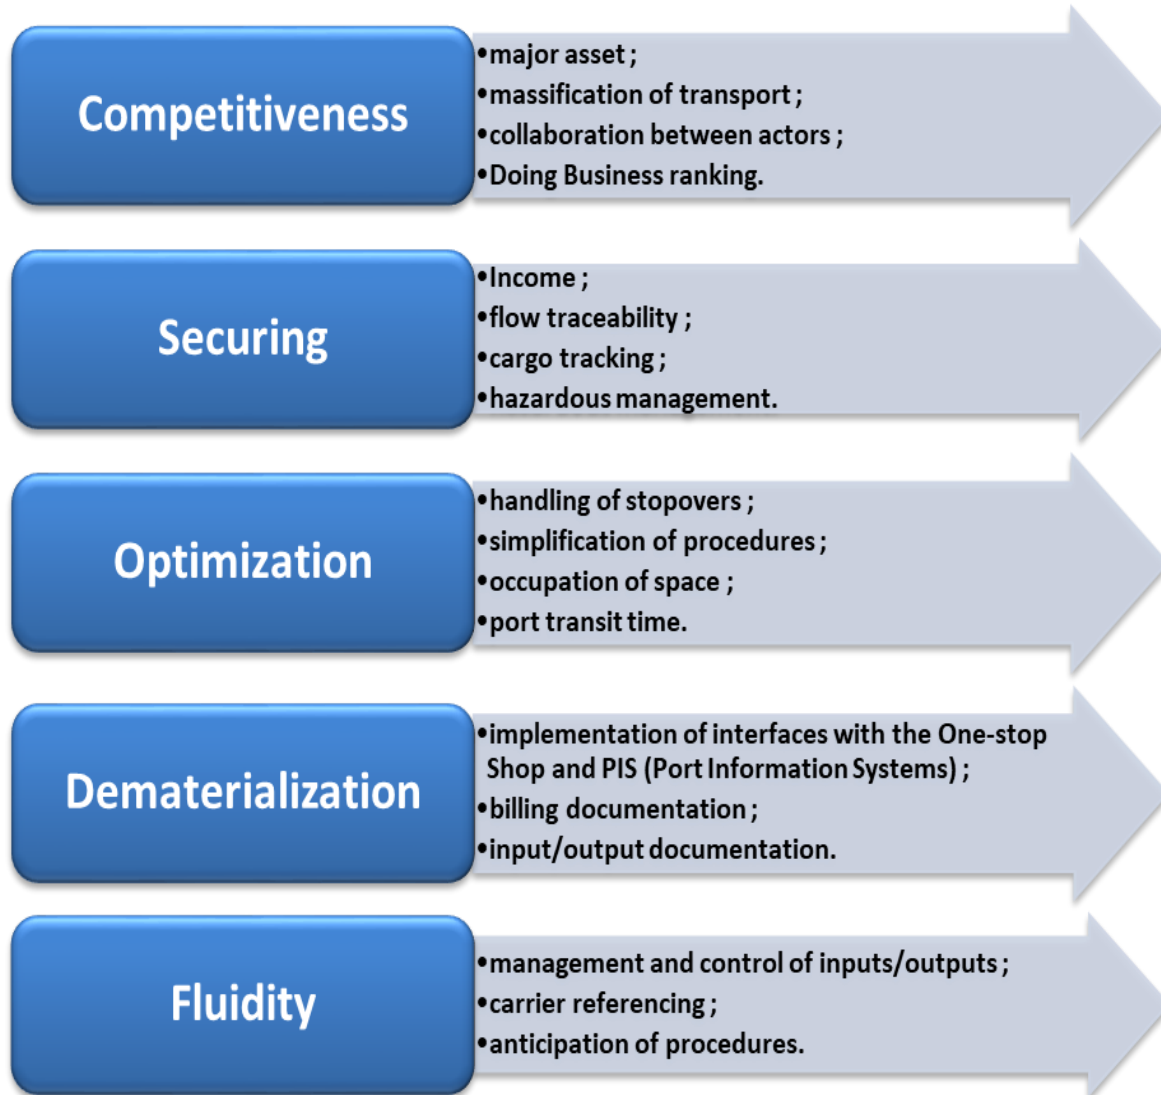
Competitiveness

•major asset ;
•massification of transport ;
•collaboration between actors ;
•Doing Business ranking.

Securing

•Income ;
•flow traceability ;
•cargo tracking ;
•hazardous management.

Optimization

•handling of stopovers ;
•simplification of procedures ;
•occupation of space ;
•port transit time.

Dematerialization

•implementation of interfaces with the One-stop Shop and PIS (Port Information Systems) ;
•billing documentation ;
•input/output documentation.

Fluidity

•management and control of inputs/outputs ;
•carrier referencing ;
•anticipation of procedures.